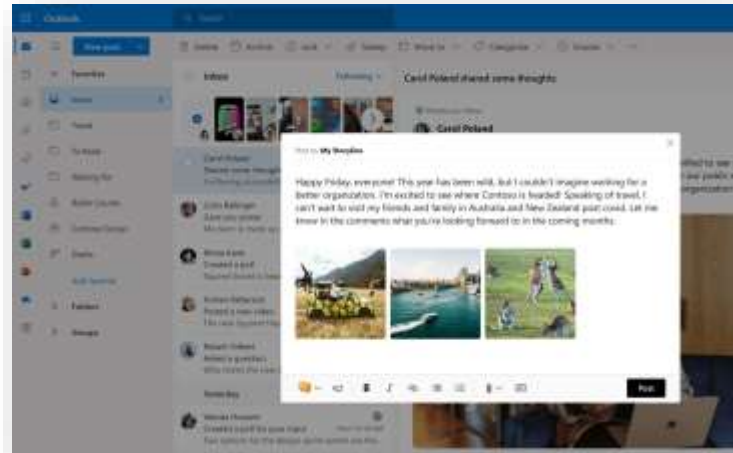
Outlook

New post

Favorites

Inbox

Following

Carol Poland shared some thoughts

Carol Poland

Post to My Storyline

Happy Friday, everyone! This year has been wild, but I couldn't imagine working for a better organization. I'm excited to see where Contoso is headed! Speaking of travel, I can't wait to visit my friends and family in Australia and New Zealand post covid. Let me know in the comments what you're looking forward to in the coming months.

Post